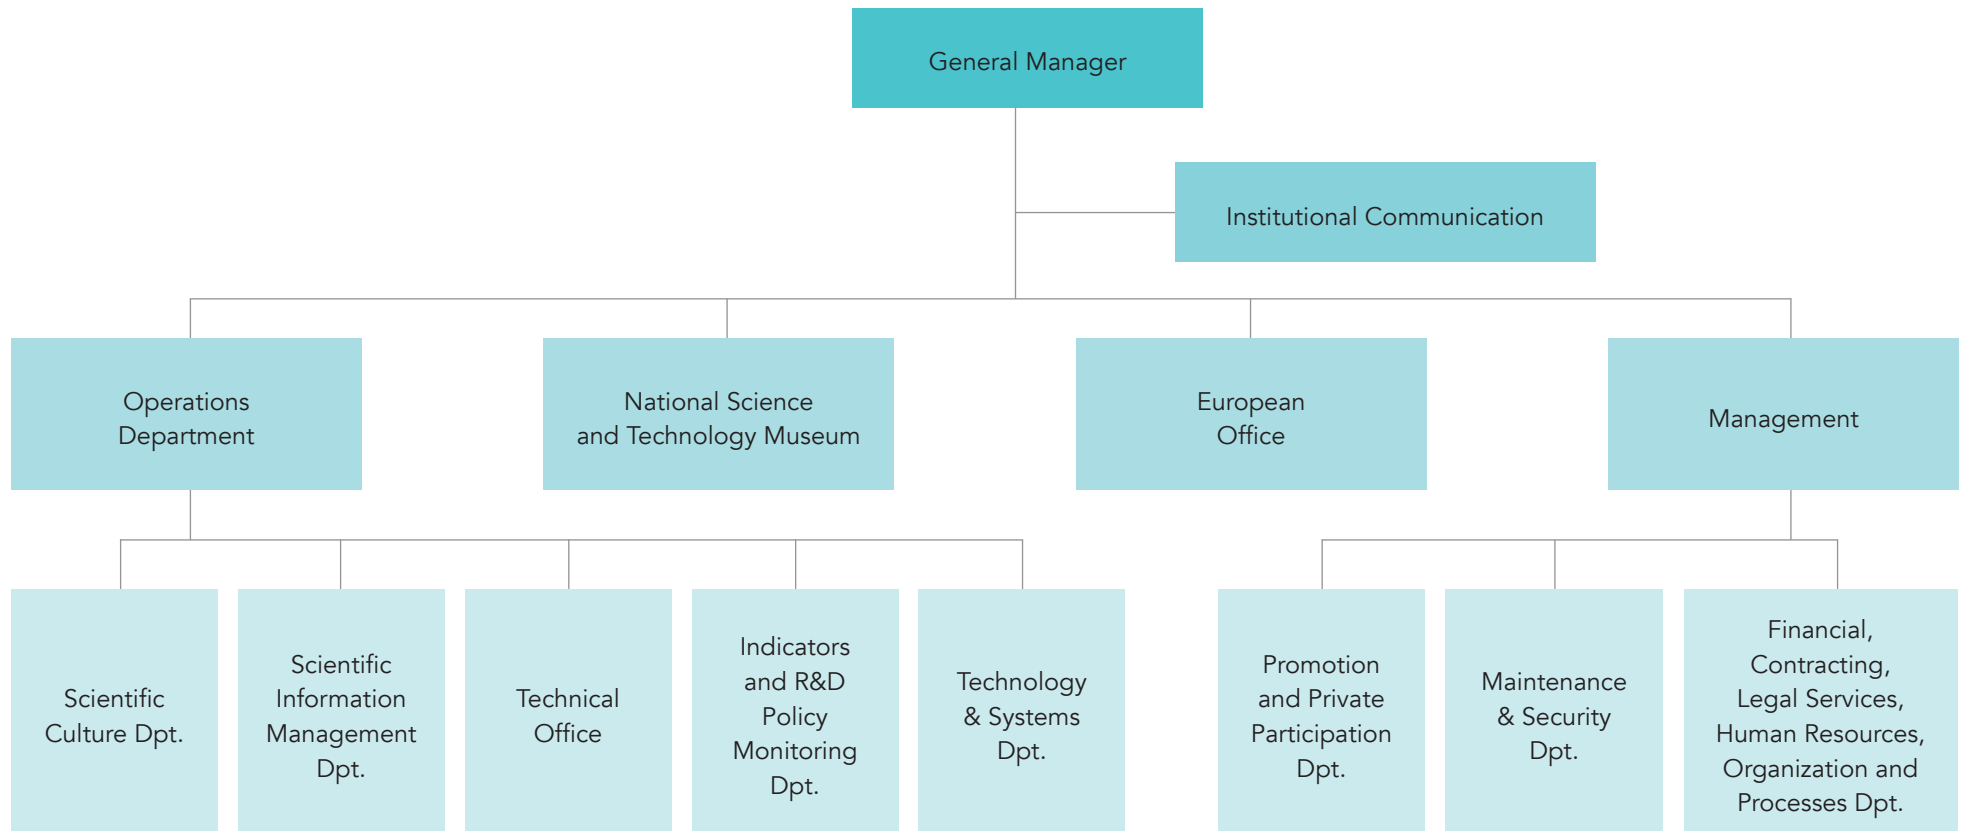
General Manager

Institutional Communication

Operations Department

National Science and Technology Museum

European Office

Management

Scientific Culture Dpt.

Scientific Information Management Dpt.

Technical Office

Indicators and R&D Policy Monitoring Dpt.

Technology & Systems Dpt.

Promotion and Private Participation Dpt.

Maintenance & Security Dpt.

Financial, Contracting, Legal Services, Human Resources, Organization and Processes Dpt.